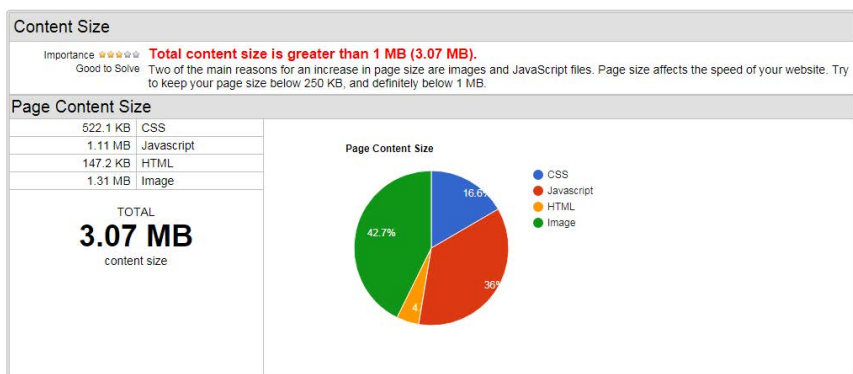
Content Size

Importance
Good to Solve

**Total content size is greater than 1 MB (3.07 MB).**

Two of the main reasons for an increase in page size are images and JavaScript files. Page size affects the speed of your website. Try to keep your page size below 250 KB, and definitely below 1 MB.

Page Content Size

| | |
|---|---|
| 522.1 KB | CSS |
| 1.11 MB | Javascript |
| 147.2 KB | HTML |
| 1.31 MB | Image |

TOTAL
3.07 MB
content size

Page Content Size

16.6
36
4.
42.7%

CSS
Javascript
HTML
Image